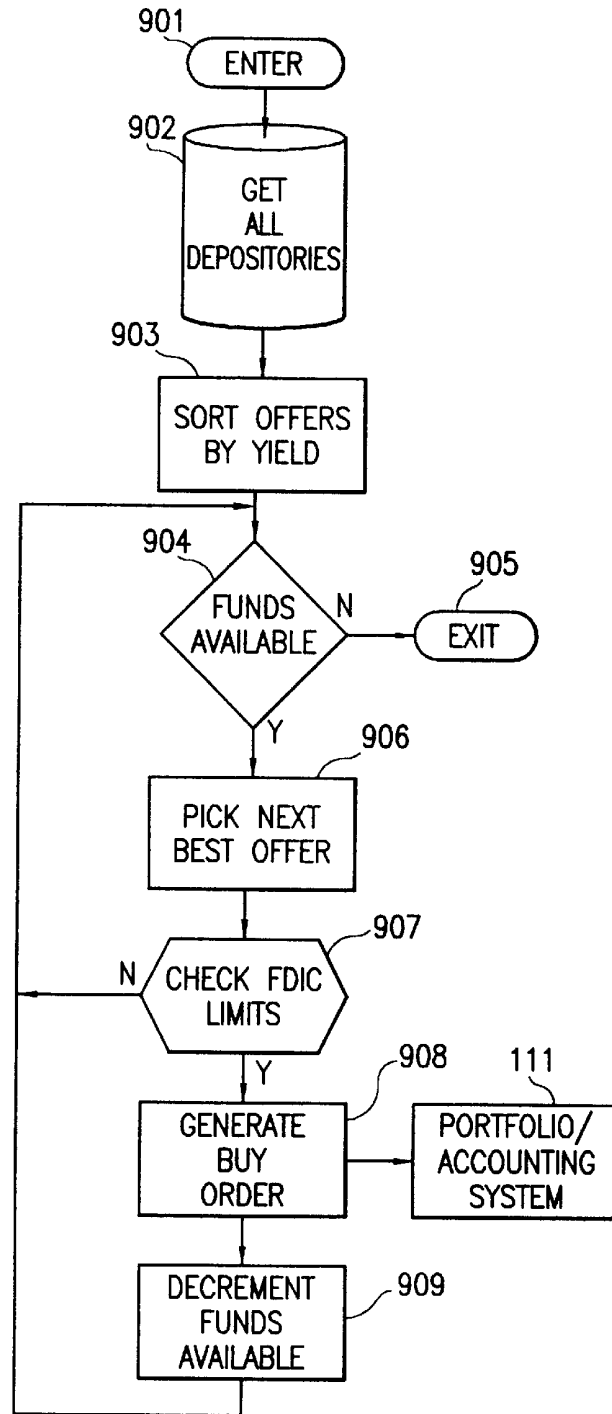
901
ENTER

902
GET ALL DEPOSITORIES

903
SORT OFFERS BY YIELD

904
FUNDS AVAILABLE

N

905
EXIT

Y

906
PICK NEXT BEST OFFER

907
N
CHECK FDIC LIMITS

Y

908
GENERATE BUY ORDER

111
PORTFOLIO/ ACCOUNTING SYSTEM

DECREMENT FUNDS AVAILABLE
909